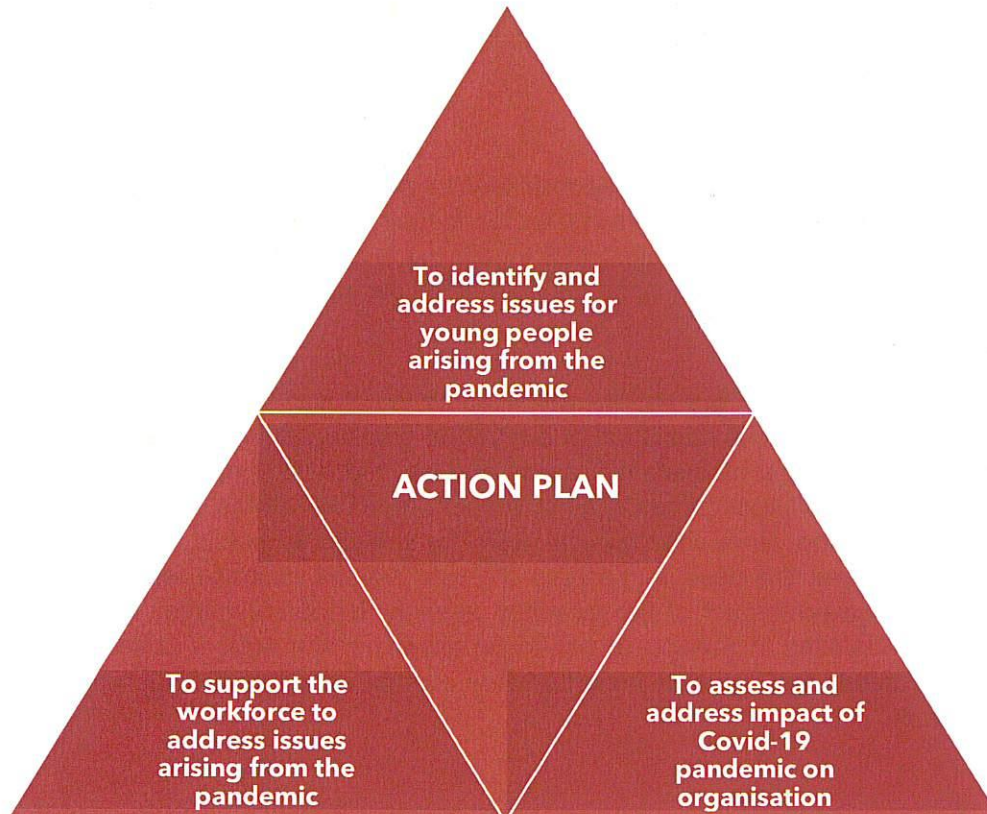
To identify and address issues for young people arising from the pandemic

ACTION PLAN

To support the workforce to address issues arising from the pandemic

To assess and address impact of Covid-19 pandemic on organisation